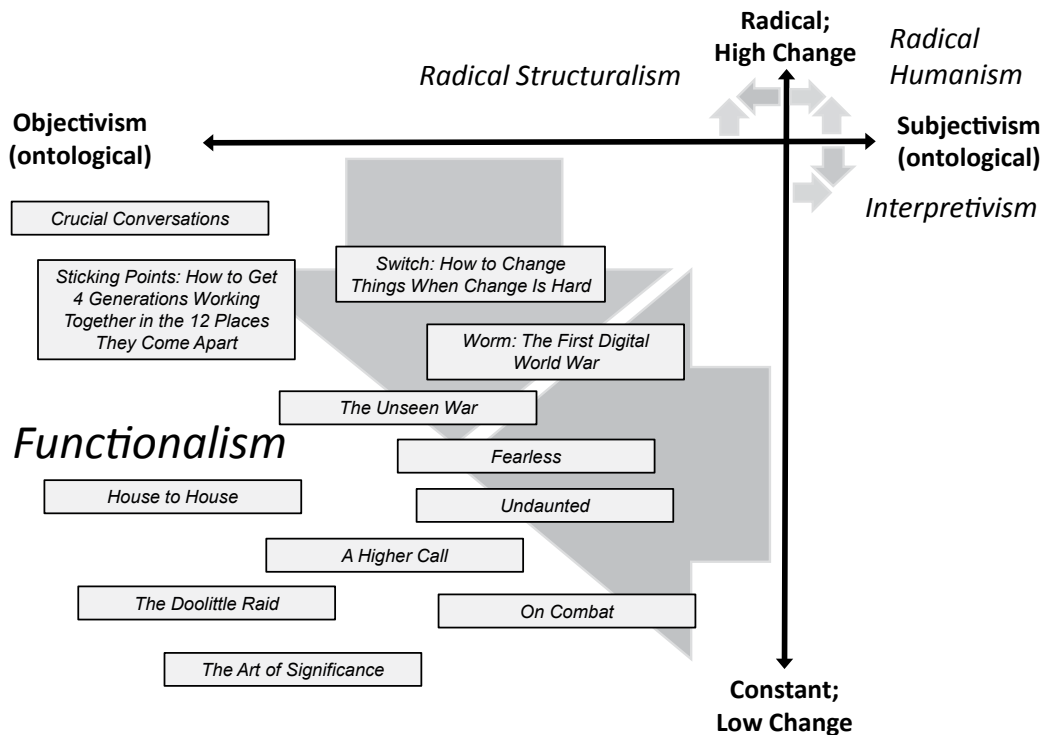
Radical; High Change

Radical Humanism

Radical Structuralism

Objectivism (ontological)

Subjectivism (ontological)

Interpretivism

Crucial Conversations

Sticking Points: How to Get 4 Generations Working Together in the 12 Places They Come Apart

Switch: How to Change Things When Change Is Hard

Worm: The First Digital World War

The Unseen War

Functionalism

Fearless

House to House

Undaunted

A Higher Call

The Doolittle Raid

On Combat

The Art of Significance

Constant; Low Change